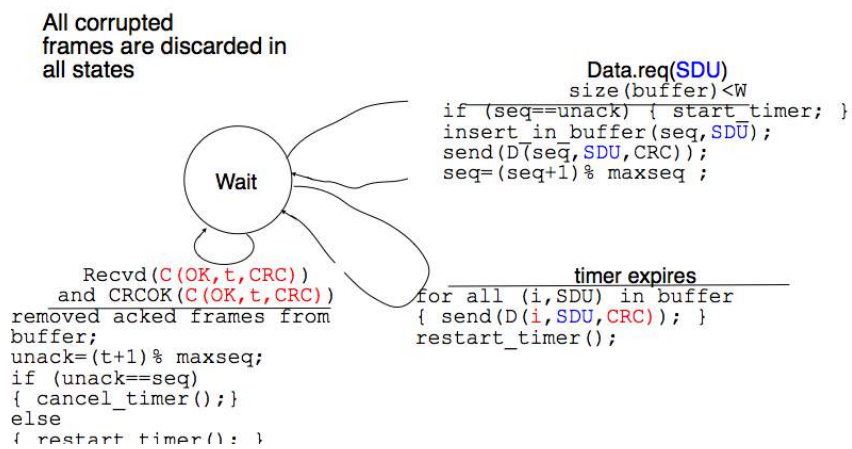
All corrupted frames are discarded in all states

Data.req(SDU)
size(buffer)<W
if (seq==unack) { start_timer; }
insert_in_buffer(seq,SDU);
send(D(seq,SDU,CRC));
seq=(seq+1)% maxseq ;

Wait

Recvd(C(OK,t,CRC))
and CRCOK(C(OK,t,CRC))
removed acked frames from buffer;
unack=(t+1)% maxseq;
if (unack==seq)
{ cancel_timer();}
else
{ restart_timer(); }

timer expires
for all (i,SDU) in buffer
{ send(D(i,SDU,CRC)); }
restart_timer();